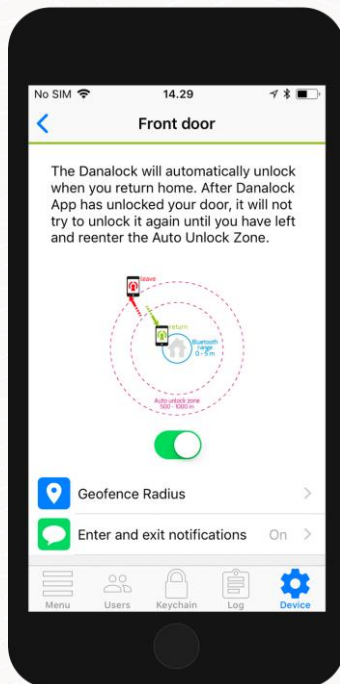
No SIM 14.29

Front door

The Danalock will automatically unlock when you return home. After Danalock App has unlocked your door, it will not try to unlock it again until you have left and reenter the Auto Unlock Zone.

leave

return

Bluetooth range 0 - 5 m

Auto unlock zone 500 - 1000 m

Geofence Radius

Enter and exit notifications On

Menu Users Keychain Log Device